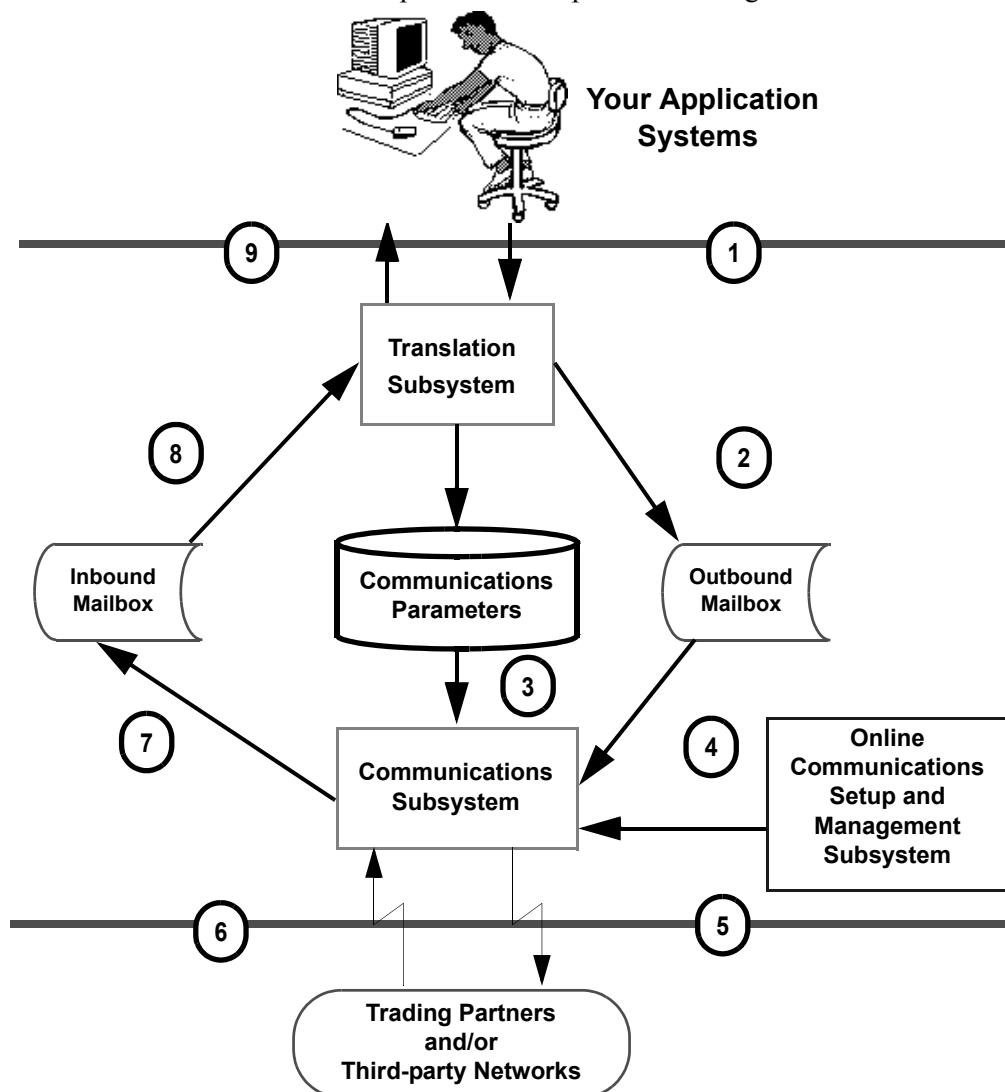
Your Application Systems

9

1

Translation Subsystem

8

2

Inbound Mailbox

Communications Parameters

Outbound Mailbox

3

7

Communications Subsystem

4

Online Communications Setup and Management Subsystem

6

5

Trading Partners and/or Third-party Networks